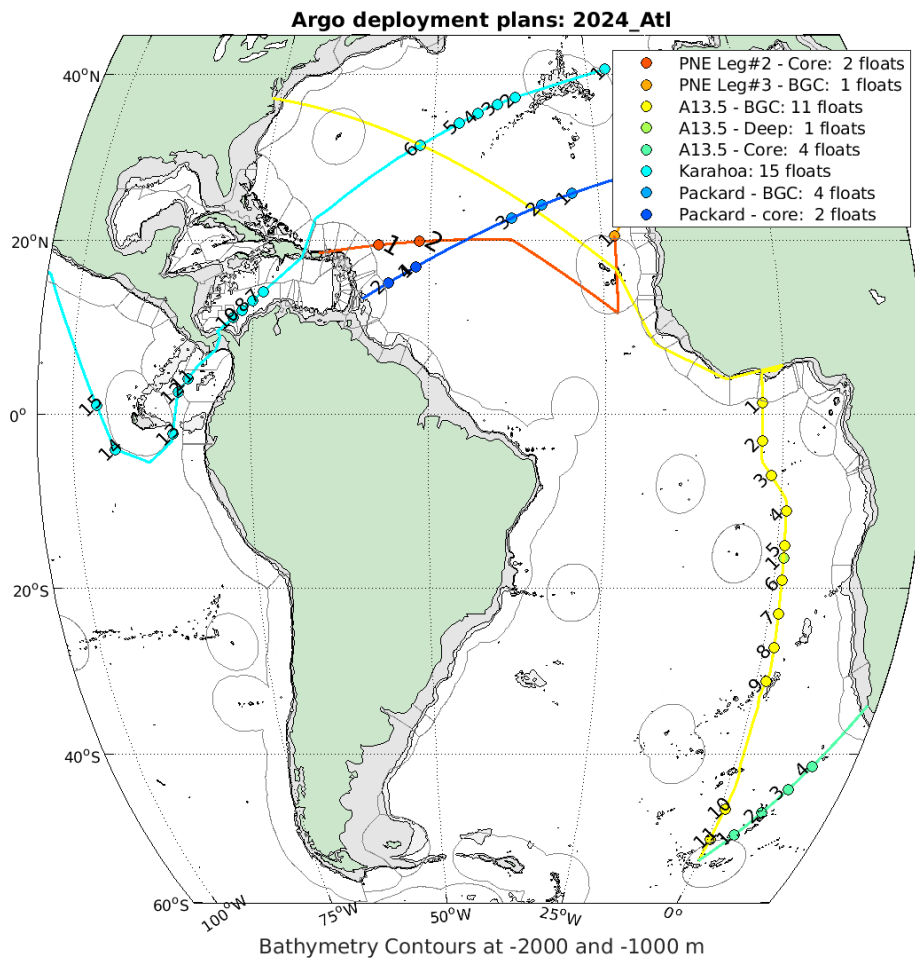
Argo deployment plans: 2024_Atl

PNE Leg#2 - Core: 2 floats
PNE Leg#3 - BGC: 1 floats
A13.5 - BGC: 11 floats
A13.5 - Deep: 1 floats
A13.5 - Core: 4 floats
Karahoa: 15 floats
Packard - BGC: 4 floats
Packard - core: 2 floats

$40^oN$
$20^oN$
$0^o$
$20^oS$
$40^oS$
$60^oS$
$100^oW$
$75^oW$
$50^oW$
$25^oW$
$0^o$

1 2 3 4 5 6 7 8 9 10 11 12 13 14 15
1 2 3 4 5 6 7 8 9 10 11
1 2 3 4
1 2
1
1 2 3 4
1 2

Bathymetry Contours at -2000 and -1000 m